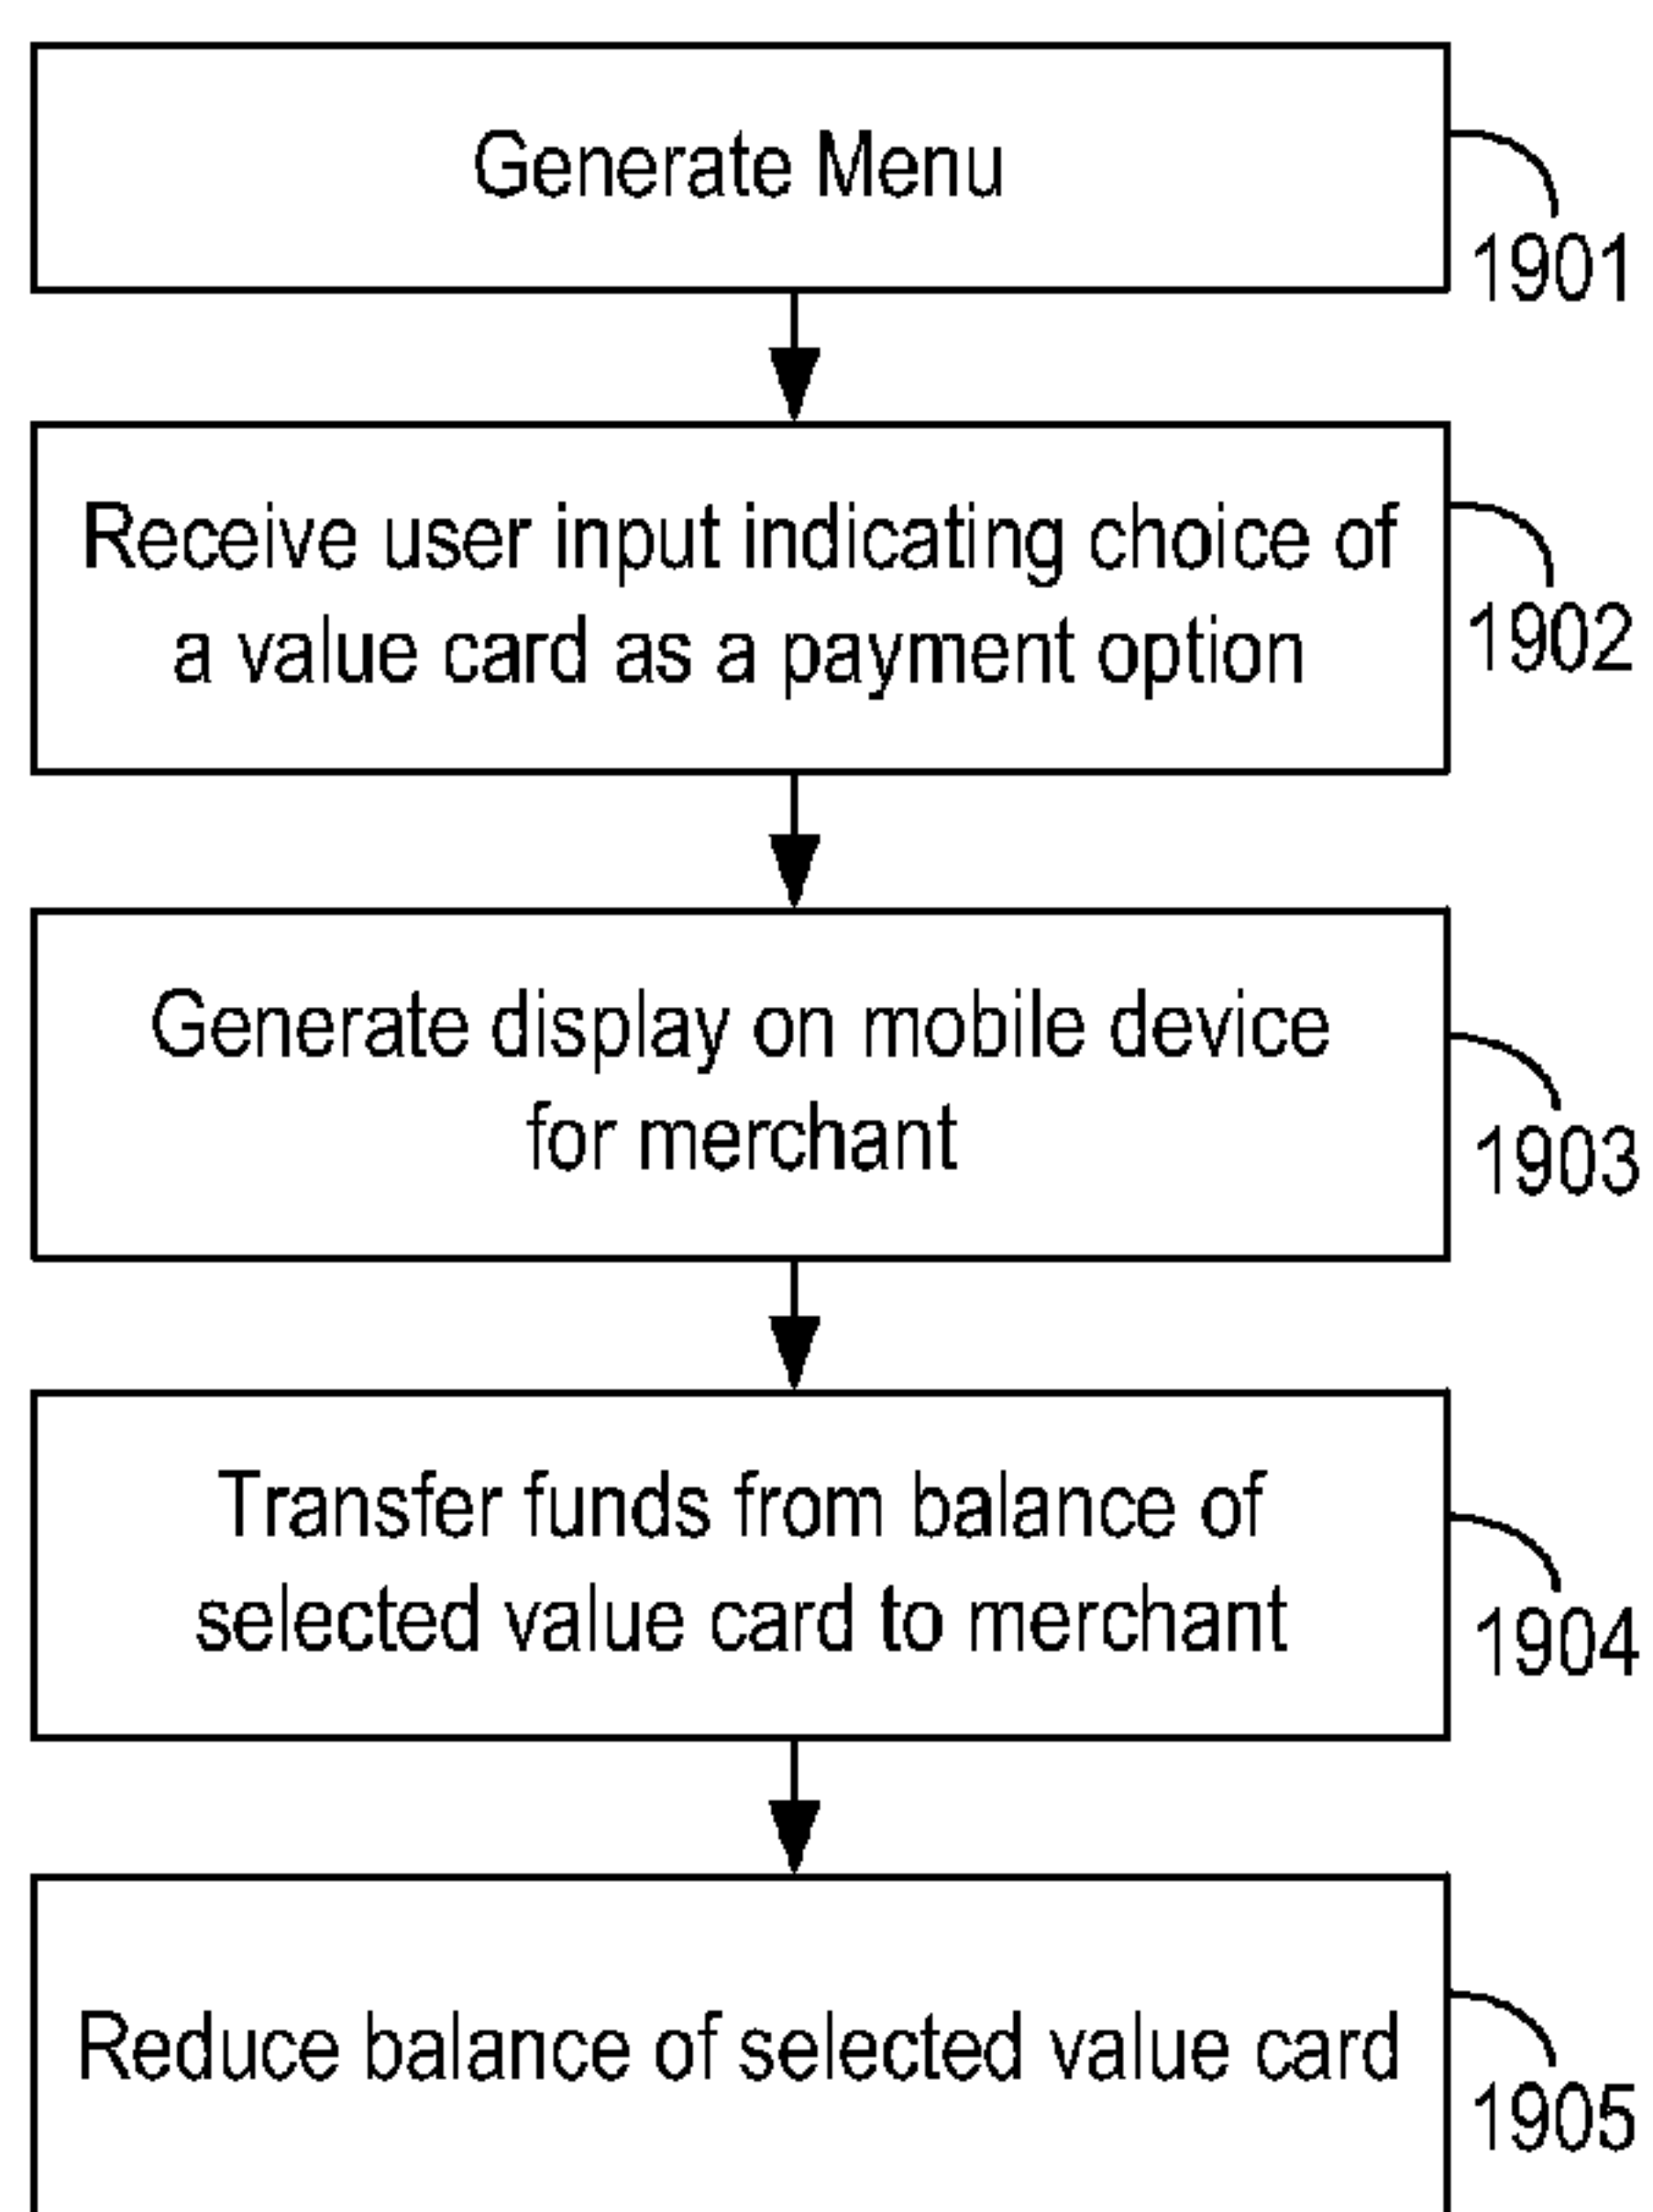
Generate Menu

1901

Receive user input indicating choice of a value card as a payment option

1902

Generate display on mobile device for merchant

1903

Transfer funds from balance of selected value card to merchant

1904

Reduce balance of selected value card

1905